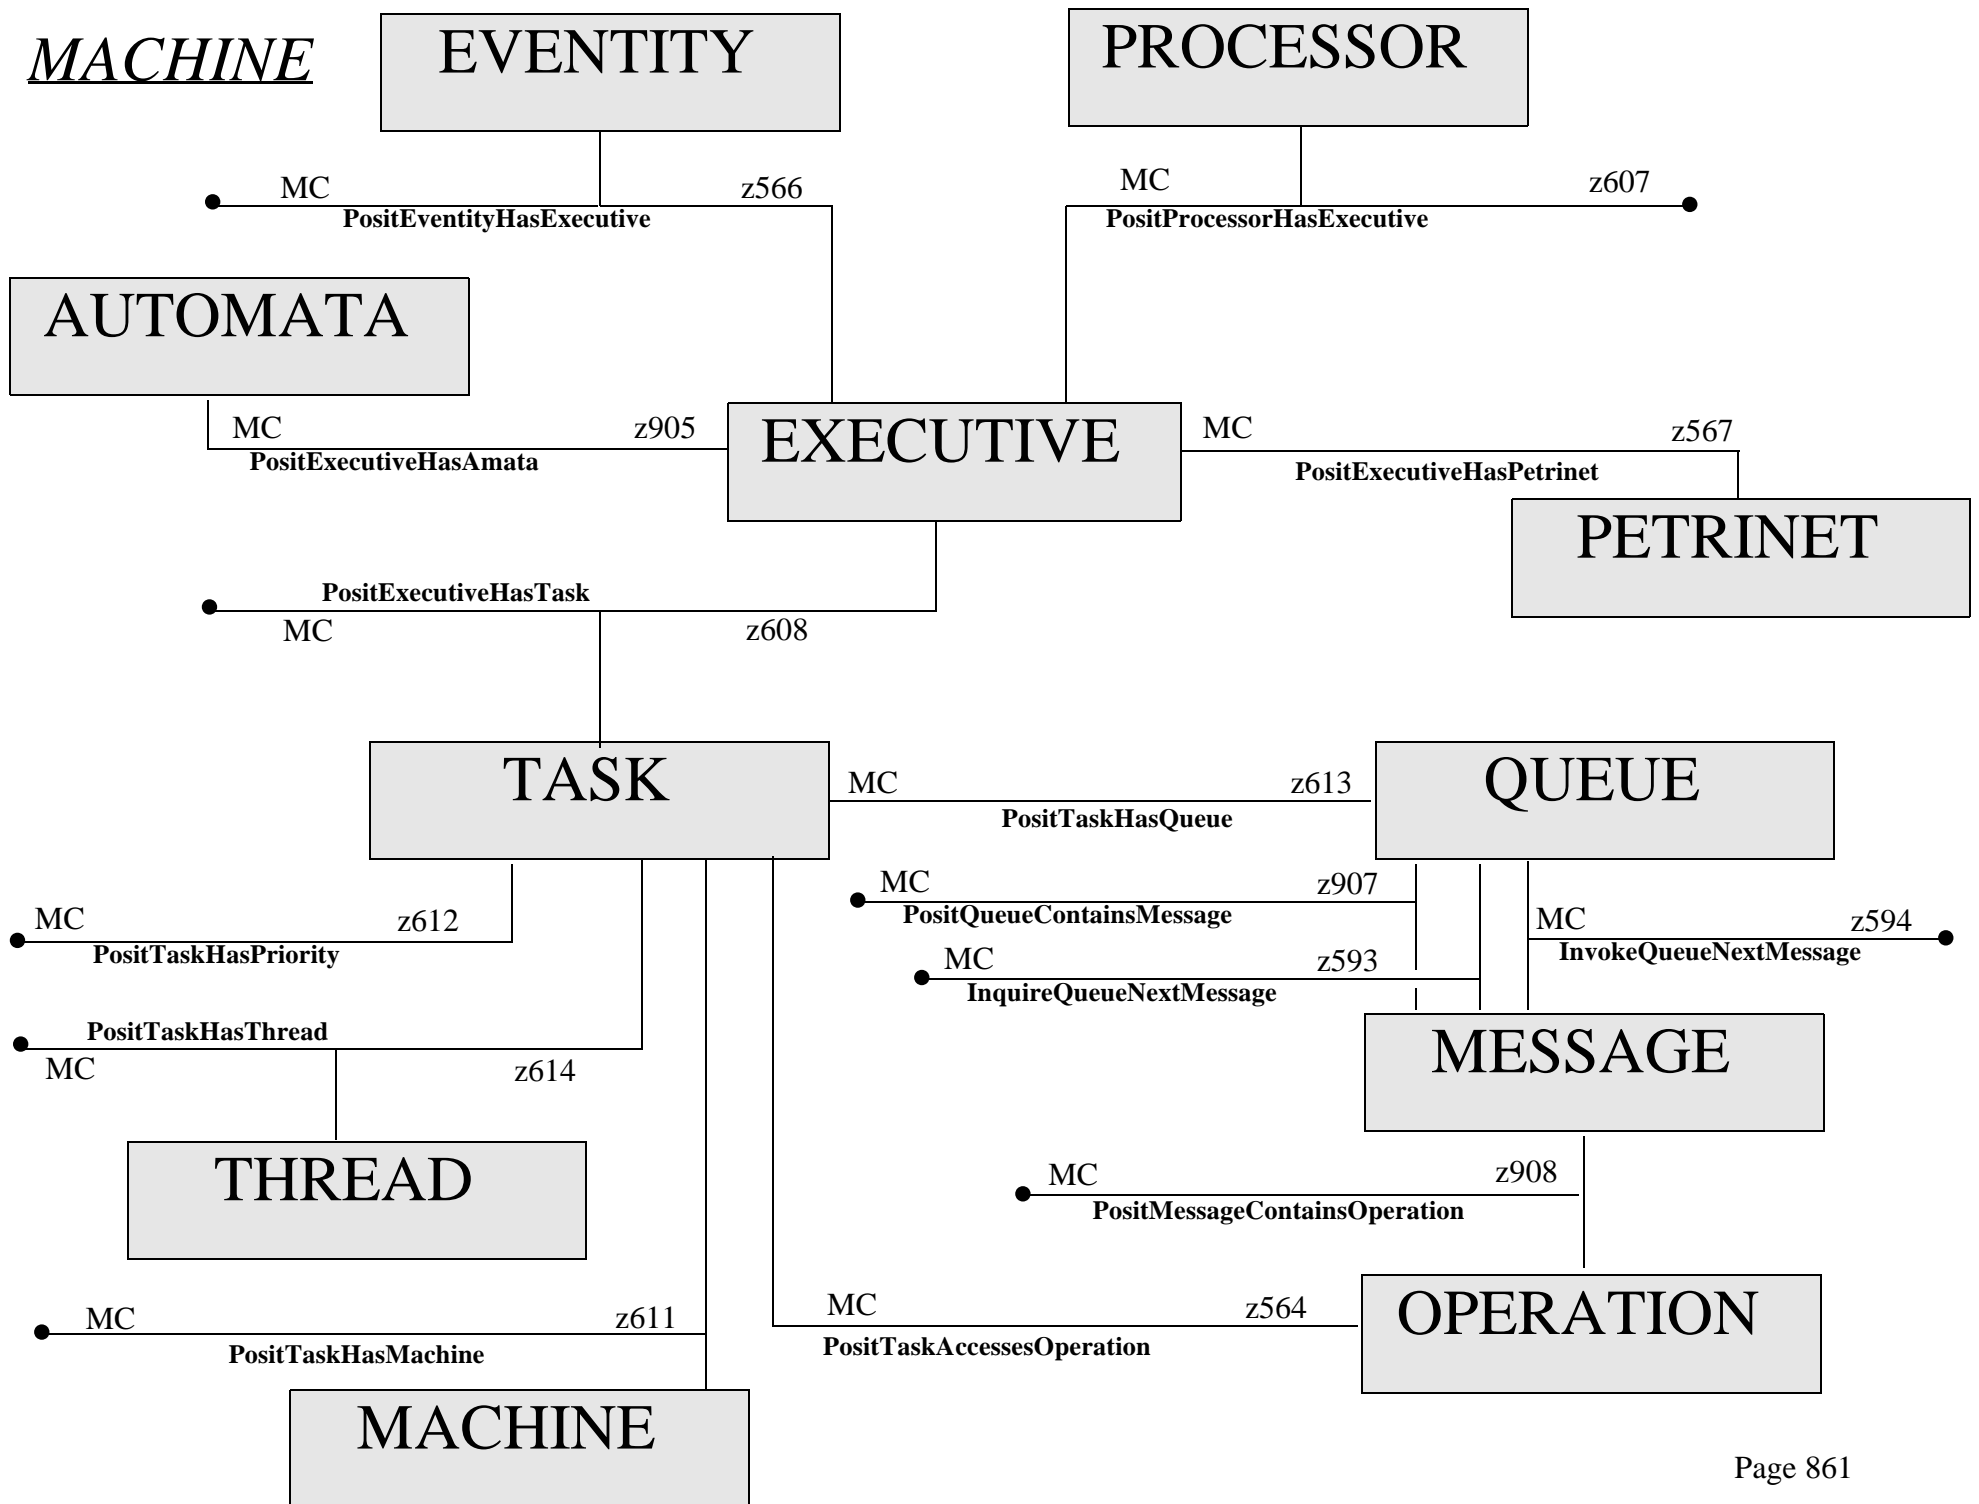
MACHINE

EVENTITY

PROCESSOR

MC
PositEventityHasExecutive
z566

MC
PositProcessorHasExecutive
z607

AUTOMATA

MC
PositExecutiveHasAmata
z905

EXECUTIVE

MC
PositExecutiveHasPetrinet
z567

PETRINET

PositExecutiveHasTask
MC
z608

TASK

MC
PositTaskHasQueue
z613

QUEUE

MC
PositQueueContainsMessage
z907

MC
PositTaskHasPriority
z612

MC
InvokeQueueNextMessage
z594

MC
InquireQueueNextMessage
z593

PositTaskHasThread
MC
z614

MESSAGE

THREAD

MC
PositMessageContainsOperation
z908

MC
PositTaskHasMachine
z611

MC
PositTaskAccessesOperation
z564

OPERATION

MACHINE

Page 861